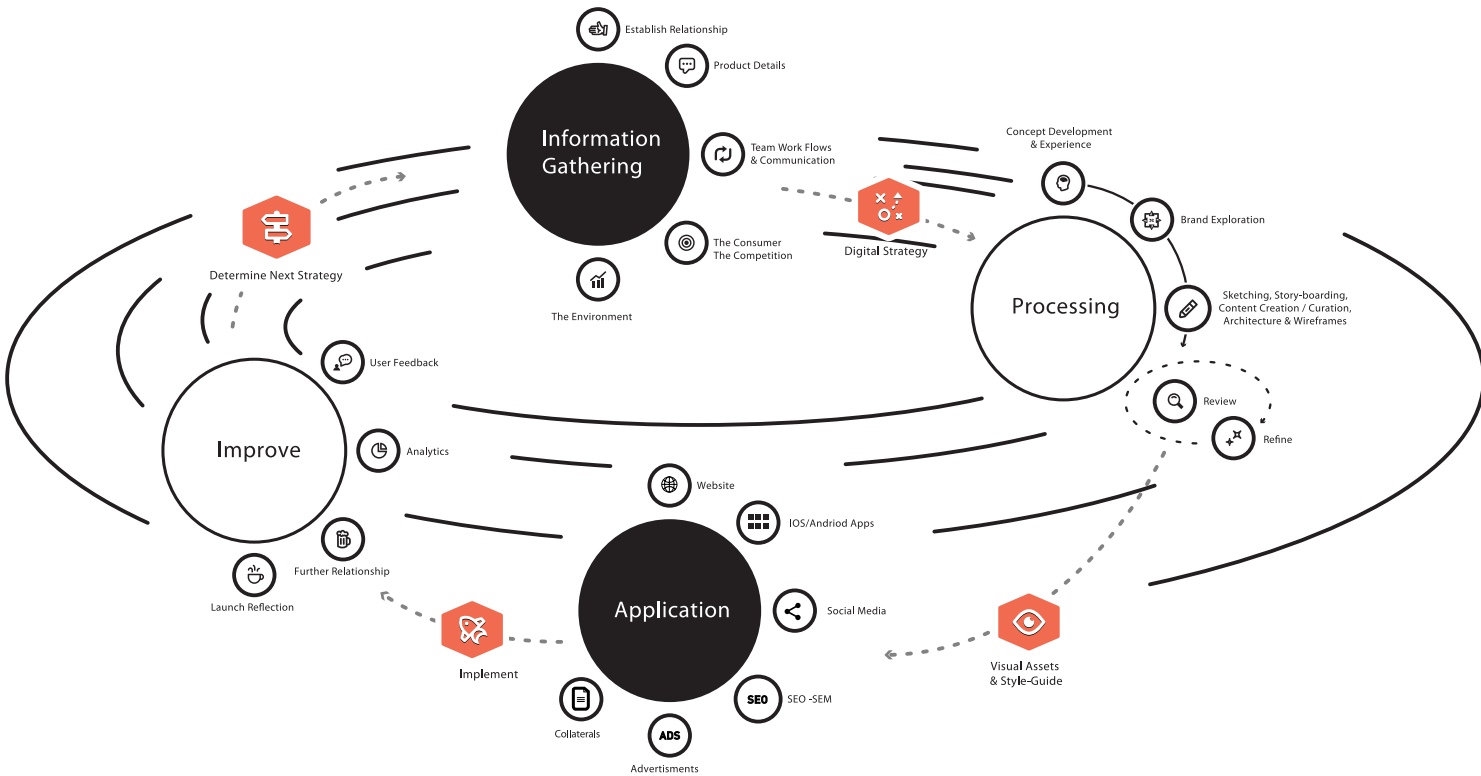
Establish Relationship

Product Details

Information Gathering

Team Work Flows & Communication

The Consumer The Competition

The Environment

Concept Development & Experience

Brand Exploration

Digital Strategy

Processing

Sketching, Story-boarding, Content Creation / Curation, Architecture & Wireframes

Review

Refine

Determine Next Strategy

User Feedback

Improve

Analytics

Further Relationship

Launch Reflection

Website

IOS/Andriod Apps

Application

Social Media

SEO

SEO -SEM

ADS

Advertisments

Collaterals

Implement

Visual Assets & Style-Guide